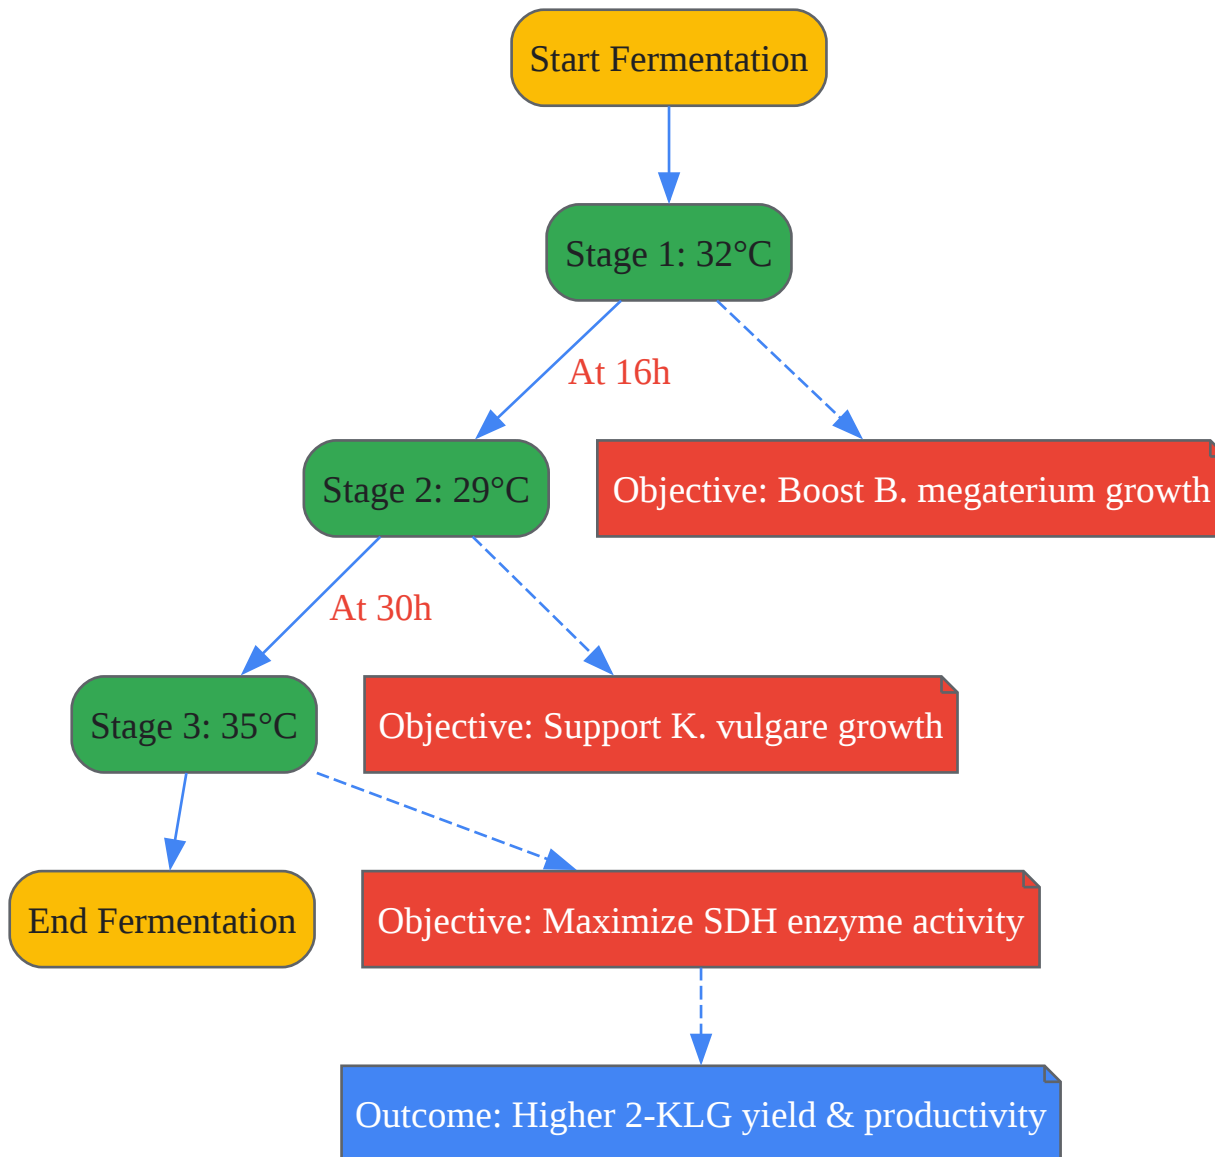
Start Fermentation

Stage 1: 32°C

At 16h

Stage 2: 29°C

Objective: Boost B. megaterium growth

At 30h

Stage 3: 35°C

Objective: Support K. vulgare growth

End Fermentation

Objective: Maximize SDH enzyme activity

Outcome: Higher 2-KLG yield & productivity